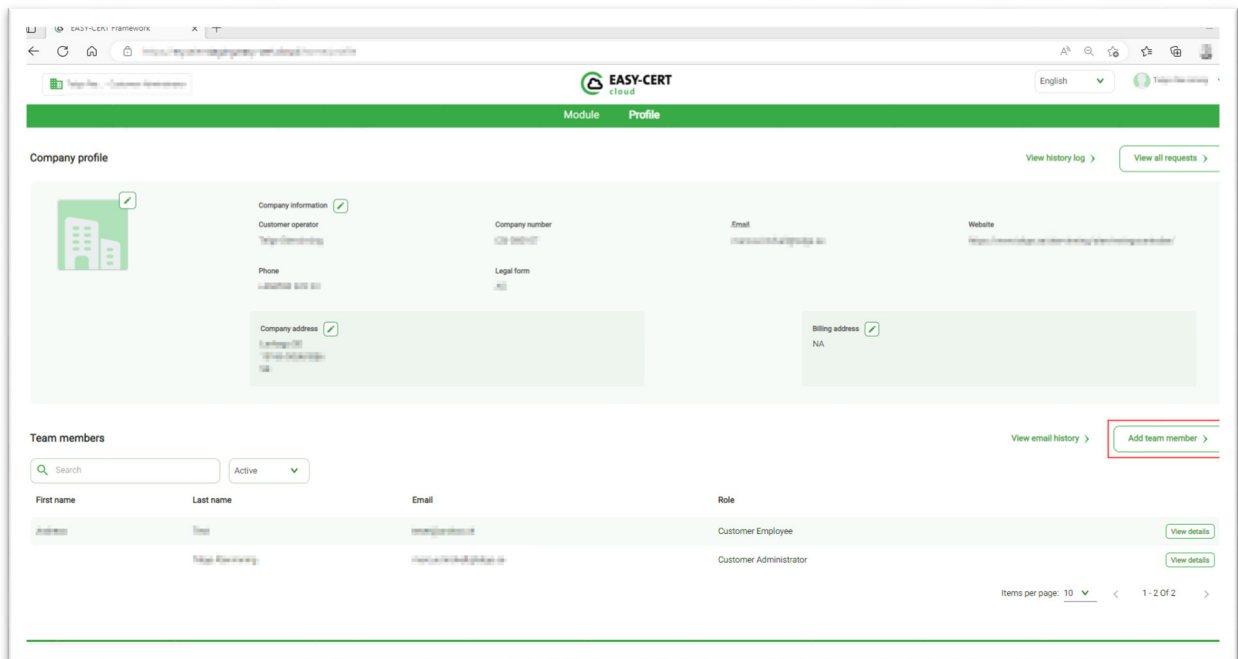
EASY-CERT Framework

EASY-CERT cloud

English

Module Profile

Company profile

View history log >

View all requests >

Company information

Customer operator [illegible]

Company number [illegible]

Email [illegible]

Website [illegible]

Phone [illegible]

Legal form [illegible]

Company address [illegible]

Billing address NA

Team members

View email history >

Add team member >

Search

Active

| First name | Last name | Email | Role | |
|---|---|---|---|---|
| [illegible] | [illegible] | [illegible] | Customer Employee | View details |
| | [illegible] | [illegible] | Customer Administrator | View details |

Items per page: 10

1 - 2 Of 2